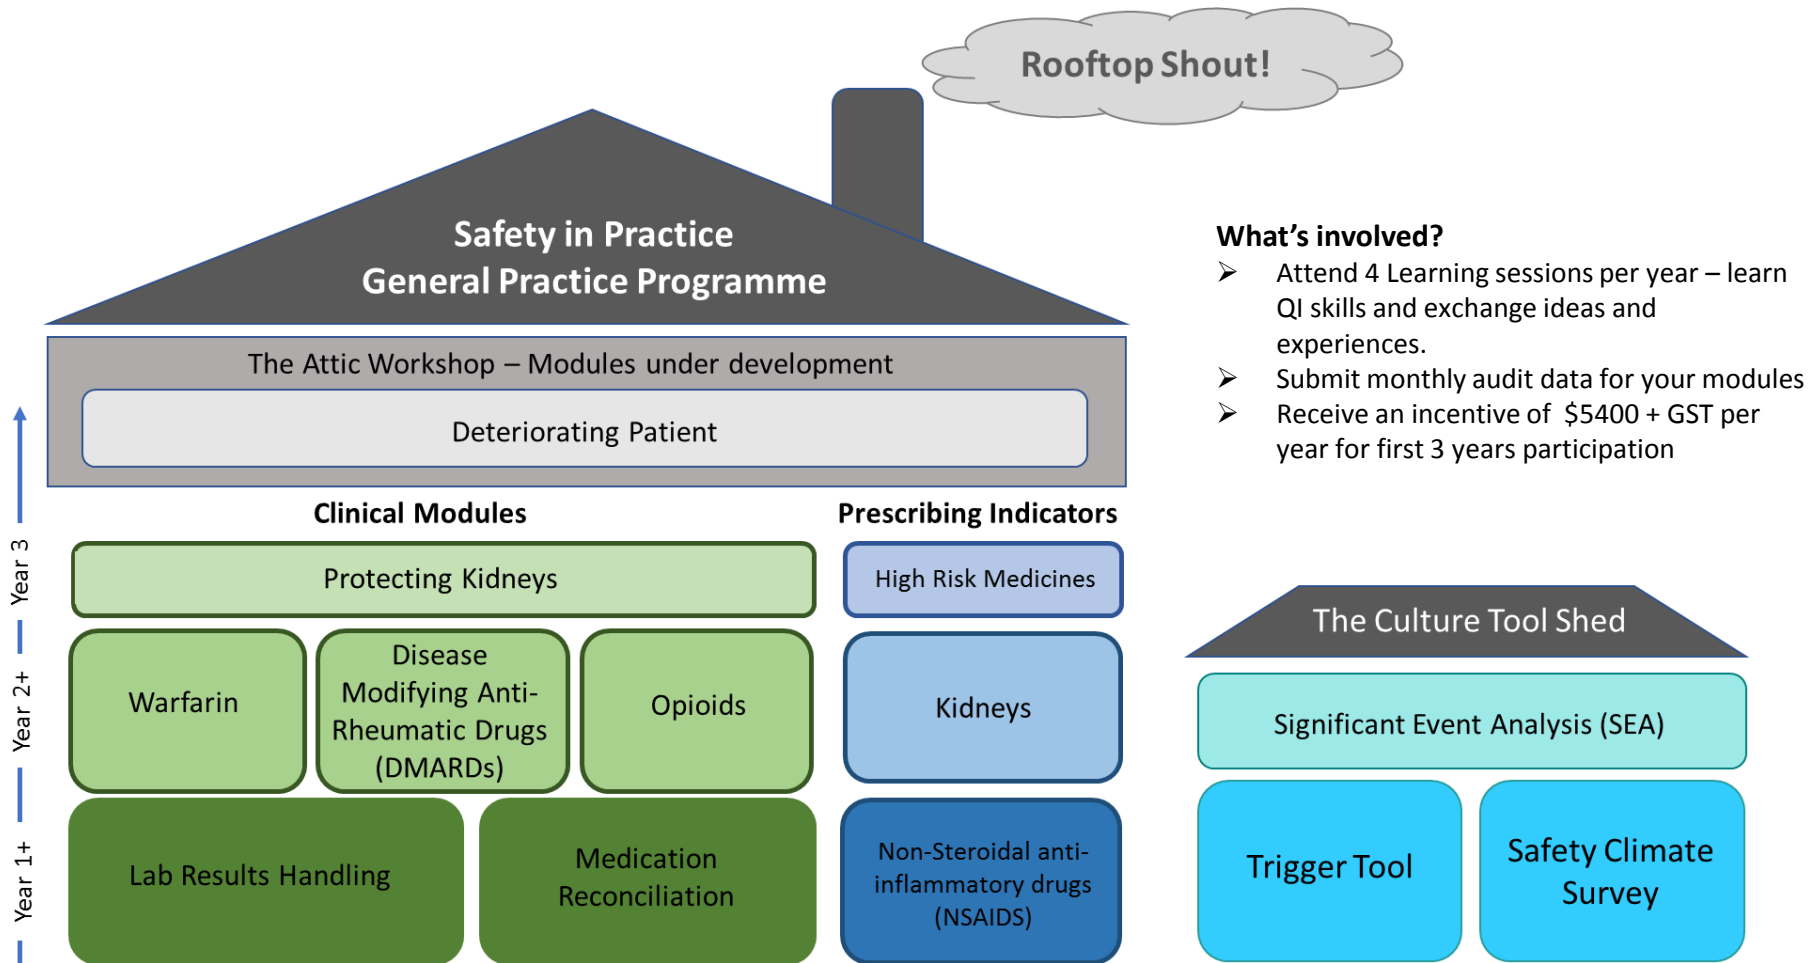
Rooftop Shout!

Safety in Practice
General Practice Programme

The Attic Workshop – Modules under development

Deteriorating Patient

What's involved?
➢ Attend 4 Learning sessions per year – learn QI skills and exchange ideas and experiences.
➢ Submit monthly audit data for your modules
➢ Receive an incentive of $5400 + GST per year for first 3 years participation

Year 3
Year 2+
Year 1+

Clinical Modules

Prescribing Indicators

Protecting Kidneys

High Risk Medicines

Warfarin

Disease Modifying Anti-Rheumatic Drugs (DMARDs)

Opioids

Kidneys

Lab Results Handling

Medication Reconciliation

Non-Steroidal anti-inflammatory drugs (NSAIDS)

The Culture Tool Shed

Significant Event Analysis (SEA)

Trigger Tool

Safety Climate Survey